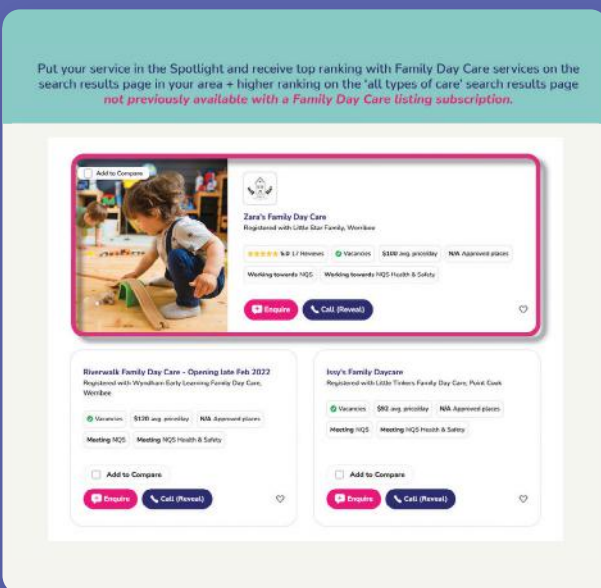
Put your service in the Spotlight and receive top ranking with Family Day Care services on the search results page in your area + higher ranking on the 'all types of care' search results page *not previously available with a Family Day Care listing subscription.*

Add to Compare

Zara's Family Day Care
Registered with Little Star Family, Werribee

5.0 17 Reviews | Vacancies | $100 avg. price/day | N/A Approved places

Working towards NQS | Working towards NQS Health & Safety

Enquire | Call (Reveal)

Riverwalk Family Day Care - Opening late Feb 2022
Registered with Wyndham Early Learning Family Day Care, Werribee

Vacancies | $120 avg. price/day | N/A Approved places

Meeting NQS | Meeting NQS Health & Safety

Add to Compare

Enquire | Call (Reveal)

Issy's Family Daycare
Registered with Little Tinkers Family Day Care, Point Cook

Vacancies | $92 avg. price/day | N/A Approved places

Meeting NQS | Meeting NQS Health & Safety

Add to Compare

Enquire | Call (Reveal)